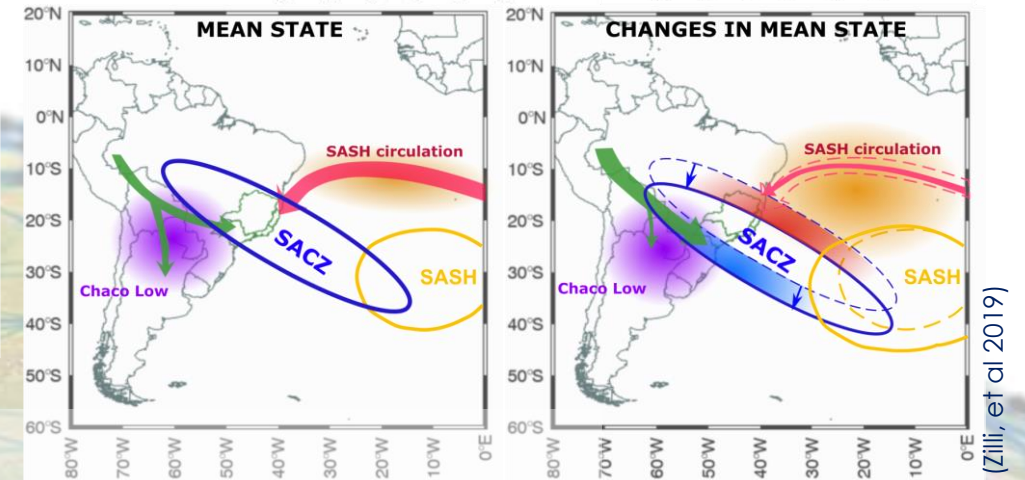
MEAN STATE

20°N
10°N
0°N
10°S
20°S
30°S
40°S
50°S
60°S

SASH circulation
SACZ
SASH
Chaco Low

80°W 70°W 60°W 50°W 40°W 30°W 20°W 10°W 0°E

CHANGES IN MEAN STATE

20°N
10°N
0°N
10°S
20°S
30°S
40°S
50°S
60°S

SASH circulation
SACZ
SASH
Chaco Low

80°W 70°W 60°W 50°W 40°W 30°W 20°W 10°W 0°E

(Zilli, et al 2019)